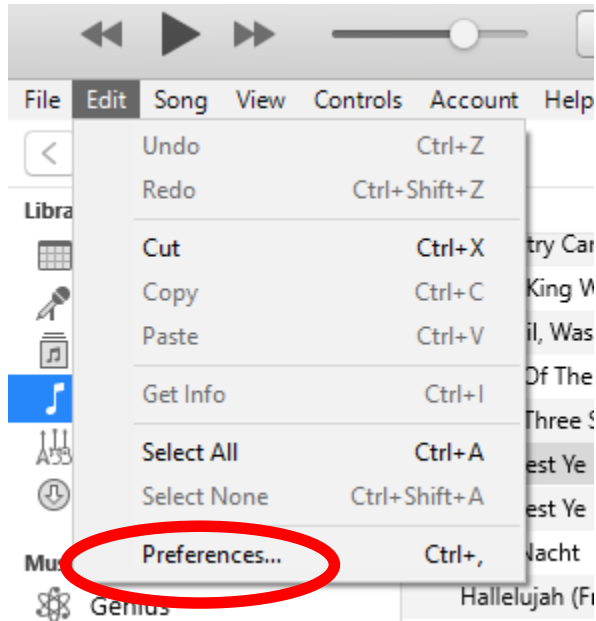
File Edit Song View Controls Account Help

Libra

Undo Ctrl+Z
Redo Ctrl+Shift+Z
Cut Ctrl+X
Copy Ctrl+C
Paste Ctrl+V
Get Info Ctrl+I
Select All Ctrl+A
Select None Ctrl+Shift+A
Preferences... Ctrl+,

try Car
King W
il, Was
Of The
Three S
est Ye
est Ye
Nacht
Hallelujah (Fr

Mu
Genius